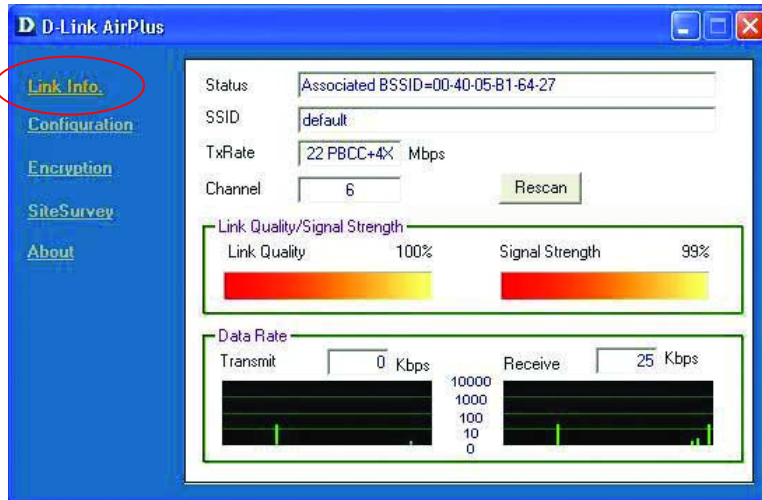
D D-Link AirPlus

Link Info.
Configuration
Encryption
SiteSurvey
About

Status Associated BSSID=00-40-05-B1-64-27
SSID default
TxRate 22 PBCC+4X Mbps
Channel 6
Rescan

Link Quality/Signal Strength
Link Quality 100%
Signal Strength 99%

Data Rate
Transmit 0 Kbps
Receive 25 Kbps
10000
1000
100
10
0